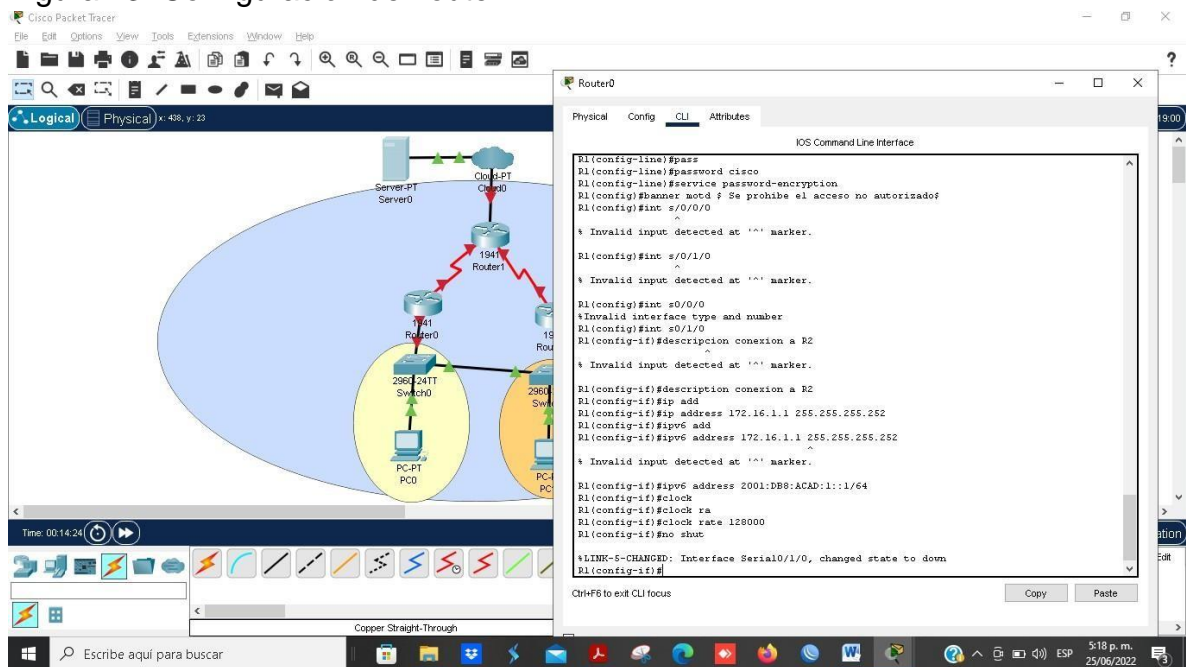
Cisco Packet Tracer
File Edit Options View Tools Extensions Window Help
Logical Physical x: 438, y: 23
Server-PT
Server0
Cloud-PT
Cloud0
1941
Router1
1941
Router0
2960-24TT
Switch0
PC-PT
PC0
Time: 00:14:24
Copper Straight-Through

Router0
Physical Config CLI Attributes
IOS Command Line Interface
R1(config-line)#pass
R1(config-line)#password cisco
R1(config-line)#service password-encryption
R1(config)#banner motd $ Se prohibe el acceso no autorizado$
R1(config)#int s/0/0/0
^
% Invalid input detected at '^' marker.

R1(config)#int s/0/1/0
^
% Invalid input detected at '^' marker.

R1(config)#int s0/0/0
%Invalid interface type and number
R1(config)#int s0/1/0
R1(config-if)#descripcion conexion a R2
^
% Invalid input detected at '^' marker.

R1(config-if)#description conexion a R2
R1(config-if)#ip add
R1(config-if)#ip address 172.16.1.1 255.255.255.252
R1(config-if)#ipv6 add
R1(config-if)#ipv6 address 172.16.1.1 255.255.255.252
^
% Invalid input detected at '^' marker.

R1(config-if)#ipv6 address 2001:DB8:ACAD:1::1/64
R1(config-if)#clock
R1(config-if)#clock ra
R1(config-if)#clock rate 128000
R1(config-if)#no shut

%LINK-5-CHANGED: Interface Serial0/1/0, changed state to down
R1(config-if)#
Ctrl+F6 to exit CLI focus
Copy Paste

Escribe aquí para buscar
ESP 5:18 p. m. 25/06/2022